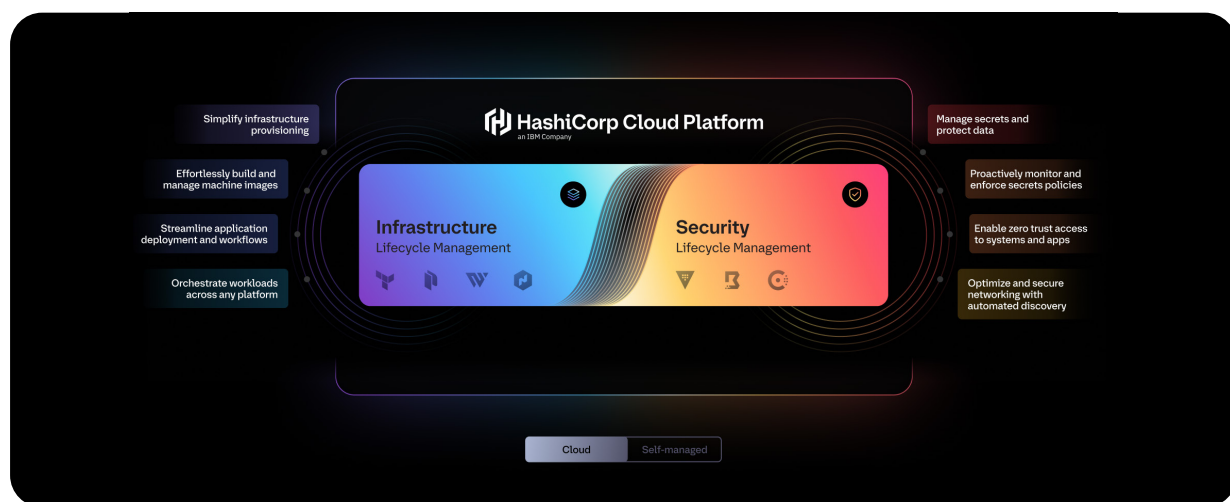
Simplify infrastructure provisioning

Effortlessly build and manage machine images

Streamline application deployment and workflows

Orchestrate workloads across any platform

HashiCorp Cloud Platform
an IBM Company

Infrastructure
Lifecycle Management

Security
Lifecycle Management

Manage secrets and protect data

Proactively monitor and enforce secrets policies

Enable zero trust access to systems and apps

Optimize and secure networking with automated discovery

Cloud
Self-managed